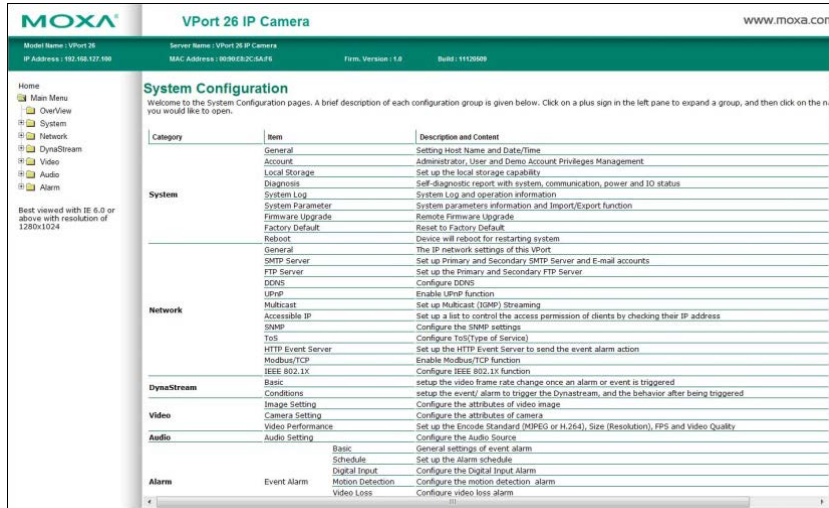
MOXA

VPort 26 IP Camera

www.moxa.com

Model Name : VPort 26
IP Address : 192.168.127.100

Server Name : VPort 26 IP Camera
MAC Address : 00:90:E8:2C:5A:F6

Firm. Version : 1.0

Build : 11120509

Home
Main Menu
OverView
System
Network
DynaStream
Video
Audio
Alarm

Best viewed with IE 6.0 or above with resolution of 1280x1024

System Configuration

Welcome to the System Configuration pages. A brief description of each configuration group is given below. Click on a plus sign in the left pane to expand a group, and then click on the na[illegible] you would like to open.

| Category | Item | | Description and Content |
|---|---|---|---|
| System | General | | Setting Host Name and Date/Time |
| | Account | | Administrator, User and Demo Account Privileges Management |
| | Local Storage | | Set up the local storage capability |
| | Diagnosis | | Self-diagnostic report with system, communication, power and IO status |
| | System Log | | System Log and operation information |
| | System Parameter | | System parameters information and Import/Export function |
| | Firmware Upgrade | | Remote Firmware Upgrade |
| | Factory Default | | Reset to Factory Default |
| | Reboot | | Device will reboot for restarting system |
| Network | General | | The IP network settings of this VPort |
| | SMTP Server | | Set up Primary and Secondary SMTP Server and E-mail accounts |
| | FTP Server | | Set up the Primary and Secondary FTP Server |
| | DDNS | | Configure DDNS |
| | UPnP | | Enable UPnP function |
| | Multicast | | Set up Multicast (IGMP) Streaming |
| | Accessible IP | | Set up a list to control the access permission of clients by checking their IP address |
| | SNMP | | Configure the SNMP settings |
| | ToS | | Configure ToS(Type of Service) |
| | HTTP Event Server | | Set up the HTTP Event Server to send the event alarm action |
| | Modbus/TCP | | Enable Modbus/TCP function |
| | IEEE 802.1X | | Configure IEEE 802.1X function |
| DynaStream | Basic | | setup the video frame rate change once an alarm or event is triggered |
| | Conditions | | setup the event/ alarm to trigger the Dynastream, and the behavior after being triggered |
| Video | Image Setting | | Configure the attributes of video image |
| | Camera Setting | | Configure the attributes of camera |
| | Video Performance | | Set up the Encode Standard (MJPEG or H.264), Size (Resolution), FPS and Video Quality |
| Audio | Audio Setting | | Configure the Audio Source |
| Alarm | Event Alarm | Basic | General settings of event alarm |
| | | Schedule | Set up the Alarm schedule |
| | | Digital Input | Configure the Digital Input Alarm |
| | | Motion Detection | Configure the motion detection alarm |
| | | Video Loss | Configure video loss alarm |